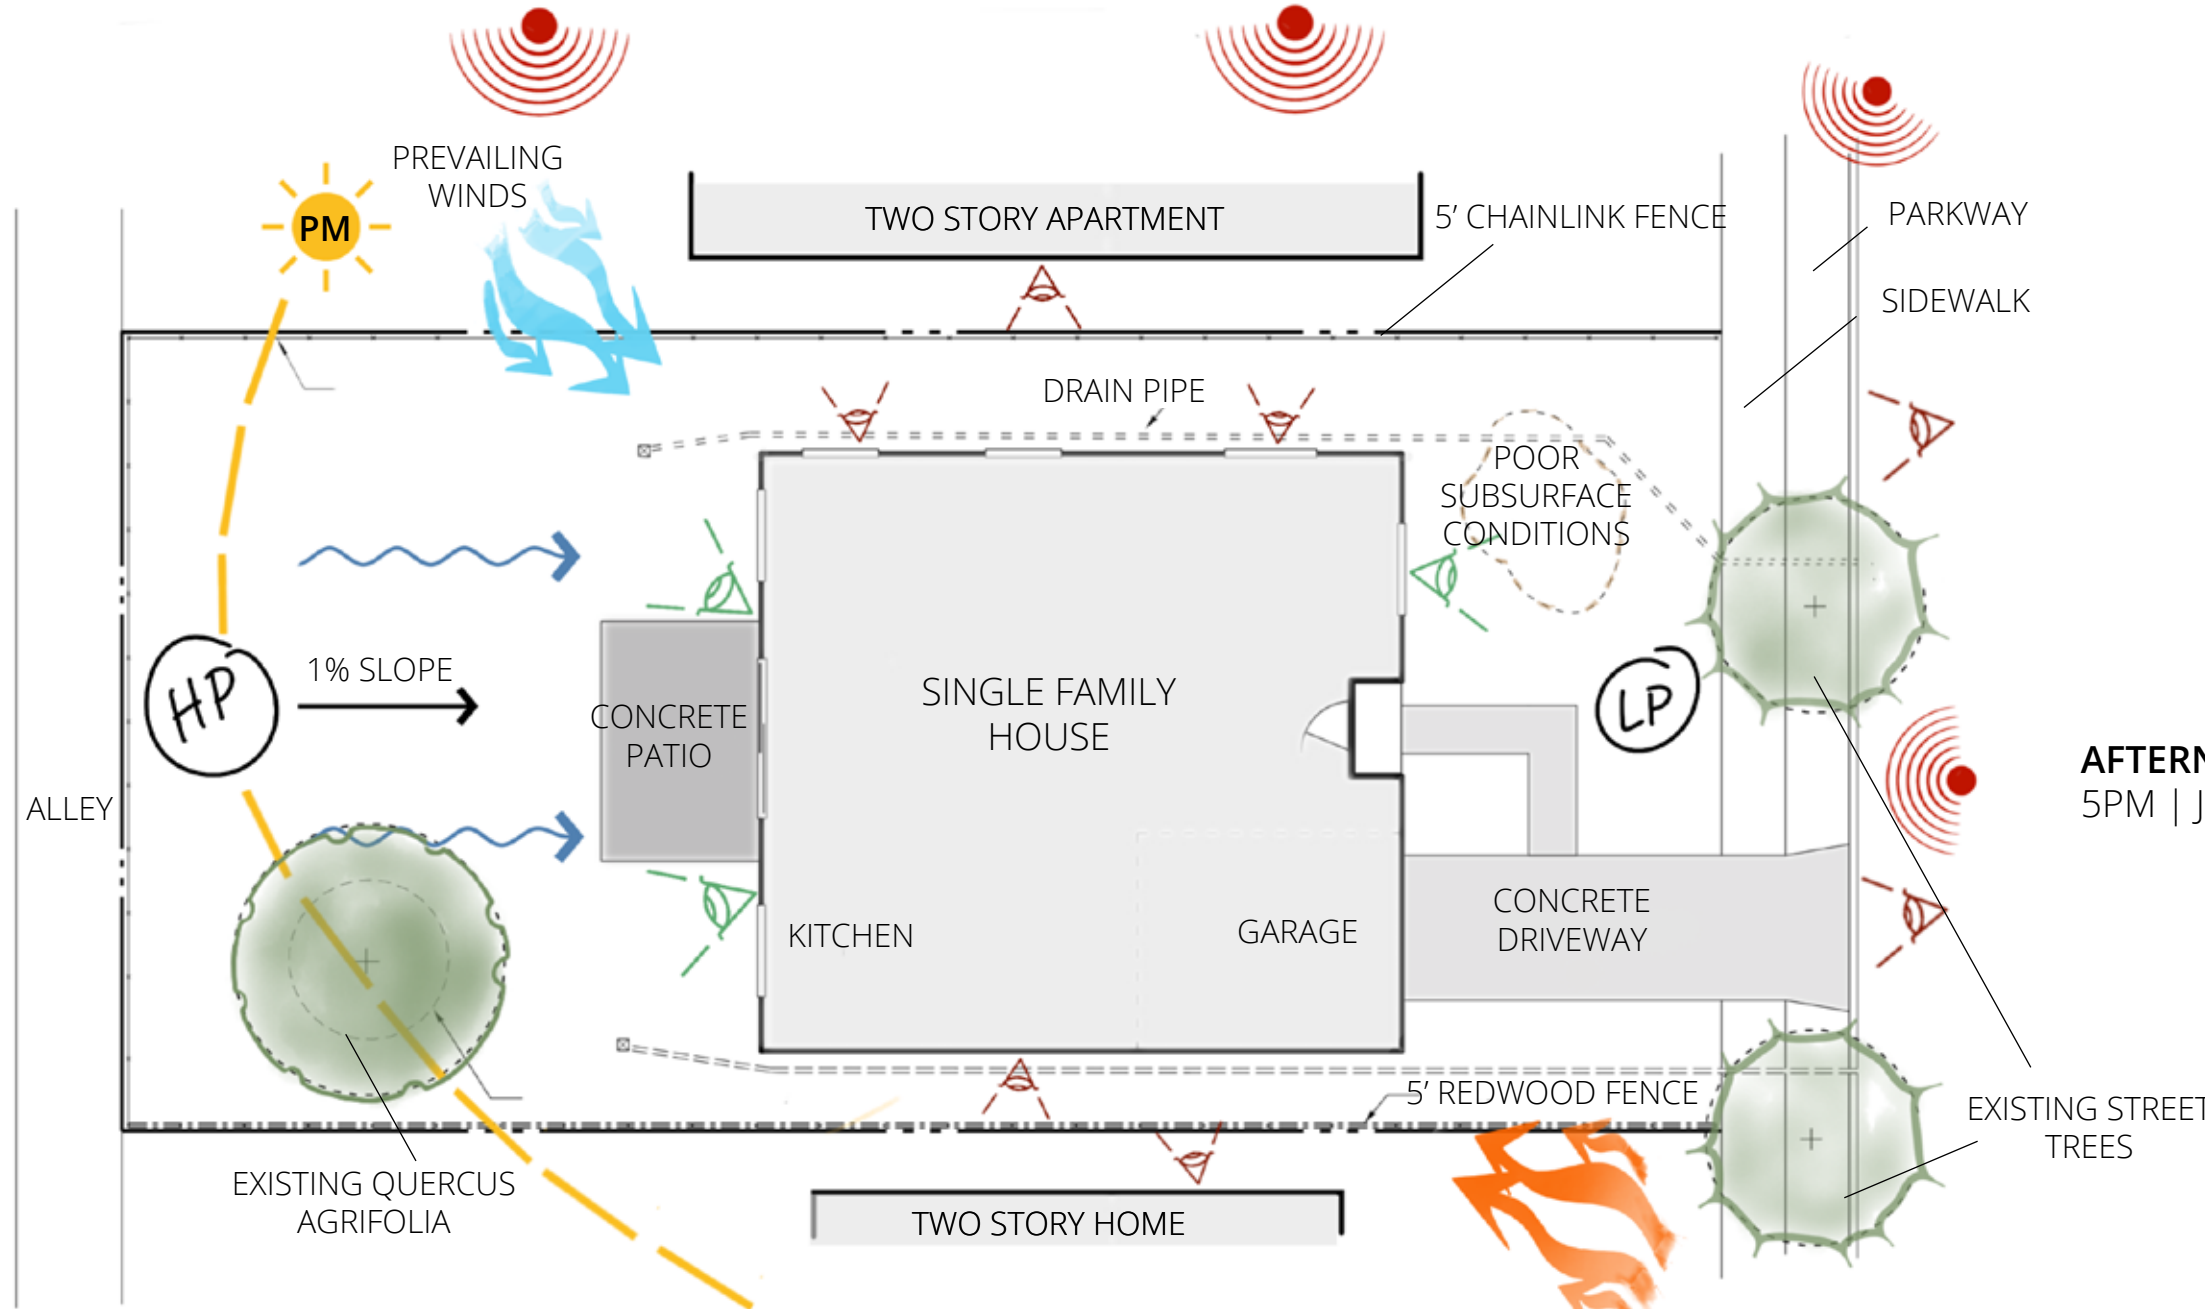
PREVAILING WINDS

PM

TWO STORY APARTMENT

5' CHAINLINK FENCE

PARKWAY

SIDEWALK

DRAIN PIPE

POOR SUBSURFACE CONDITIONS

HP

1% SLOPE

CONCRETE PATIO

SINGLE FAMILY HOUSE

LP

AFTERN
5PM | J

ALLEY

KITCHEN

GARAGE

CONCRETE DRIVEWAY

5' REDWOOD FENCE

EXISTING STREET TREES

EXISTING QUERCUS AGRIFOLIA

TWO STORY HOME